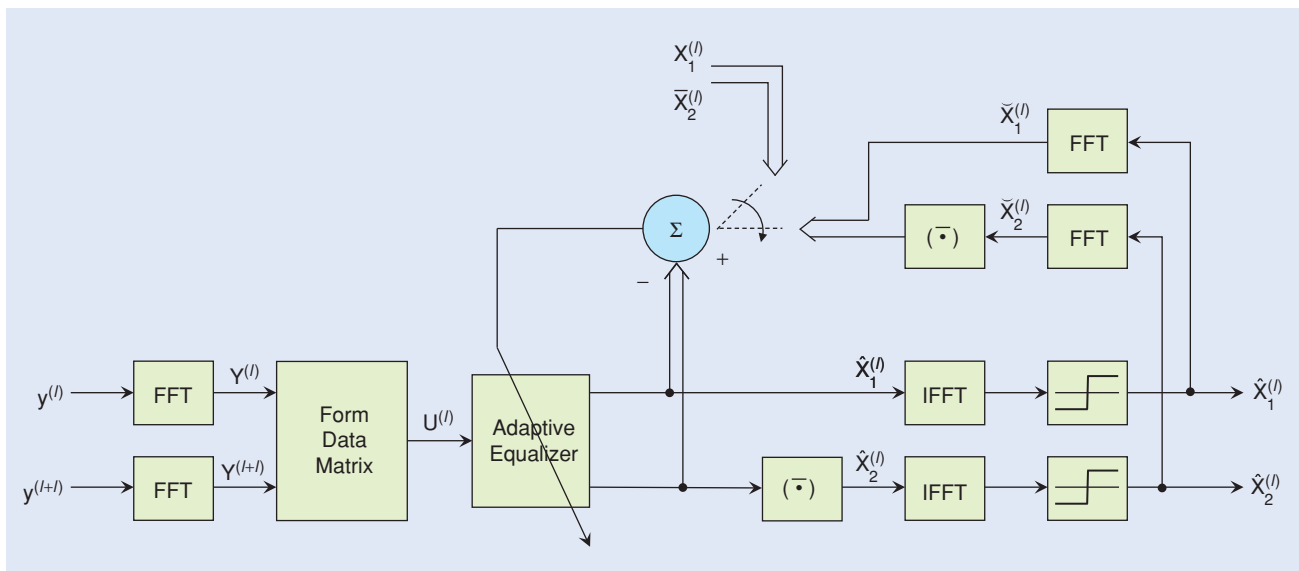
$X_1^{(l)}$
$\bar{X}_2^{(l)}$
$\check{X}_1^{(l)}$
FFT
$\check{X}_2^{(l)}$
Σ
$(\bar{\cdot})$
FFT
+
−
$y^{(l)}$
FFT
$Y^{(l)}$
Form Data Matrix
$U^{(l)}$
Adaptive Equalizer
$\hat{X}_1^{(l)}$
IFFT
$\hat{X}_1^{(l)}$
$y^{(l+l)}$
FFT
$Y^{(l+l)}$
$(\bar{\cdot})$
$\hat{X}_2^{(l)}$
IFFT
$\hat{X}_2^{(l)}$